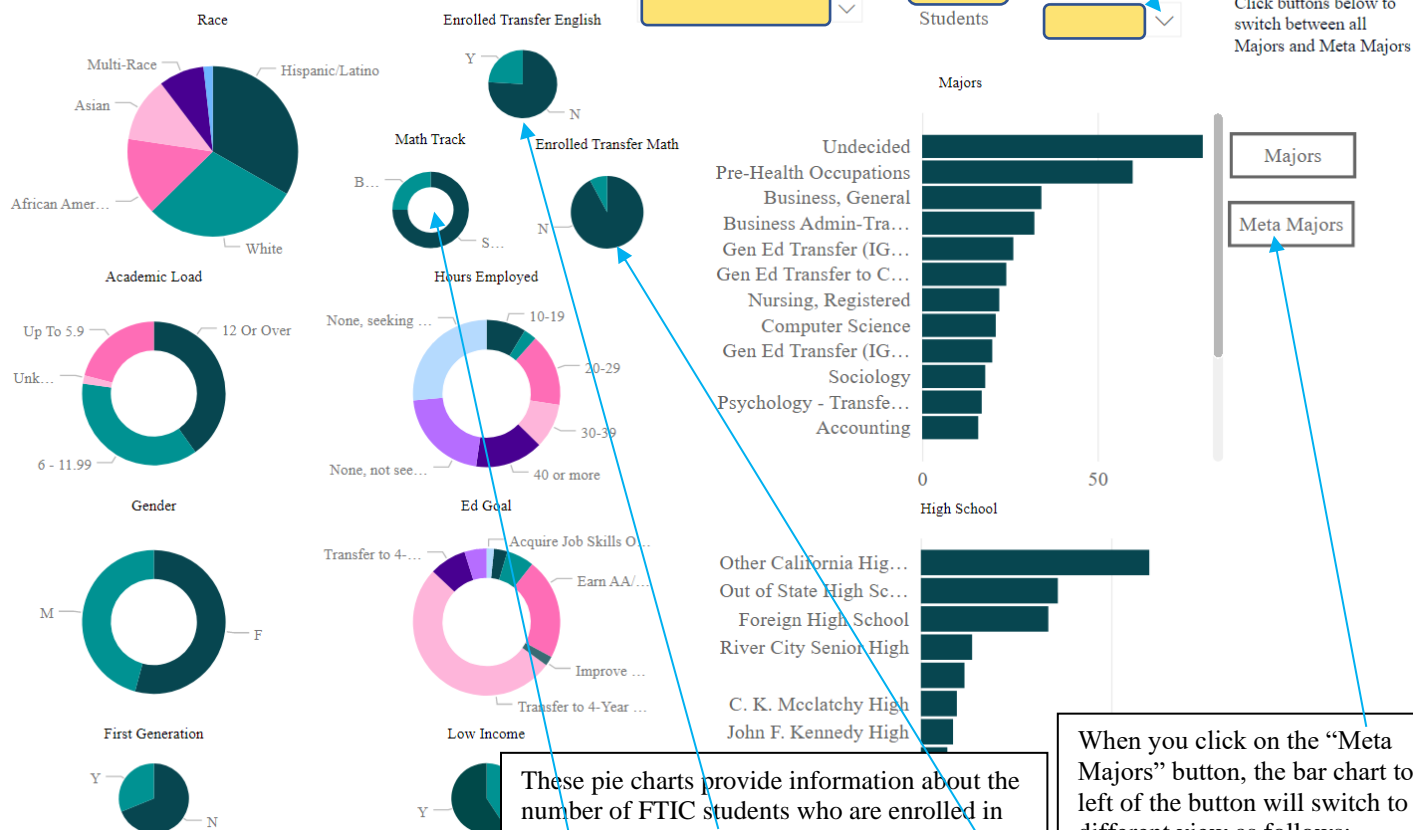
Students

Click buttons below to switch between all Majors and Meta Majors

Race

Multi-Race
Hispanic/Latino
Asian
African Amer…
White

Enrolled Transfer English

Y
N

Math Track

B…
S…

Enrolled Transfer Math

N

Academic Load

Up To 5.9
12 Or Over
Unk…
6 - 11.99

Hours Employed

None, seeking …
10-19
20-29
30-39
None, not see…
40 or more

Gender

M
F

Ed Goal

Transfer to 4-…
Acquire Job Skills O…
Earn AA/…
Improve …
Transfer to 4-Year …

First Generation

Y
N

Low Income

Y

Majors

Undecided
Pre-Health Occupations
Business, General
Business Admin-Tra…
Gen Ed Transfer (IG…
Gen Ed Transfer to C…
Nursing, Registered
Computer Science
Gen Ed Transfer (IG…
Sociology
Psychology - Transfe…
Accounting

0
50

Majors

Meta Majors

High School

Other California Hig…
Out of State High Sc…
Foreign High School
River City Senior High
C. K. Mcclatchy High
John F. Kennedy High

These pie charts provide information about the number of FTIC students who are enrolled in

When you click on the “Meta Majors” button, the bar chart to left of the button will switch to